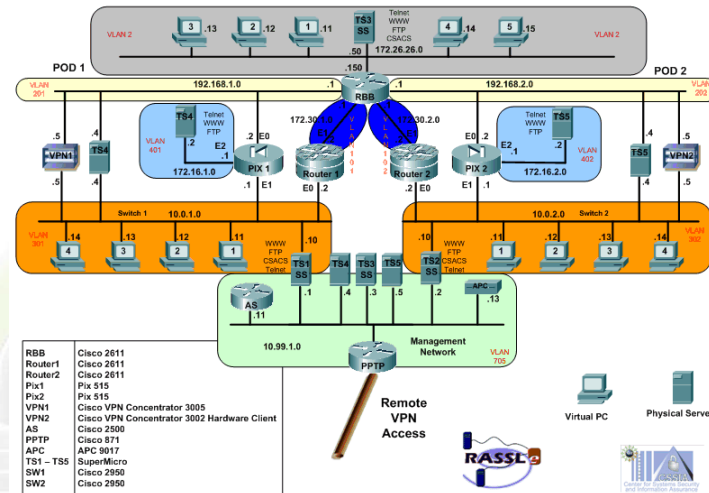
3 .13 2 .12 1 .11 TS3 SS Telnet WWW FTP CSACS 4 .14 5 .15

VLAN 2 VLAN 2

.50 .150 172.26.26.0

POD 1 POD 2

VLAN 201 192.168.1.0 .1 RBB .1 192.168.2.0 VLAN 202

.5 .4 TS4 Telnet WWW FTP .2 E2 .1 .2 E0 172.30.1.0 .1 E1 VLAN 101 172.30.2.0 .1 E1 VLAN 102 E0 .2 E2 .1 Telnet WWW FTP TS5 .2 .4 .5

VPN1 TS4 VLAN 401 172.16.1.0 PIX 1 Router 1 Router 2 PIX 2 172.16.2.0 VLAN 402 TS5 VPN2

.5 .4 .1 E1 E0 .2 .2 E0 E1 .1 .4 .5

VLAN 301 Switch 1 10.0.1.0 10.0.2.0 Switch 2 VLAN 302

4 .14 3 .13 2 .12 1 .11 WWW FTP CSACS Telnet .10 TS1 SS TS4 TS3 SS TS5 TS2 SS .10 WWW FTP CSACS Telnet 1 .11 2 .12 3 .13 4 .14

AS .11 .1 .4 .3 .5 .2 APC .13

10.99.1.0 Management Network VLAN 705

PPTP

| | |
|---|---|
| RBB | Cisco 2611 |
| Router1 | Cisco 2611 |
| Router2 | Cisco 2611 |
| Pix1 | Pix 515 |
| Pix2 | Pix 515 |
| VPN1 | Cisco VPN Concentrator 3005 |
| VPN2 | Cisco VPN Concentrator 3002 Hardware Client |
| AS | Cisco 2500 |
| PPTP | Cisco 871 |
| APC | APC 9017 |
| TS1 – TS5 | SuperMicro |
| SW1 | Cisco 2950 |
| SW2 | Cisco 2950 |

Remote VPN Access

Virtual PC Physical Serve

RASSL

Center for Systems Security and Information Assurance